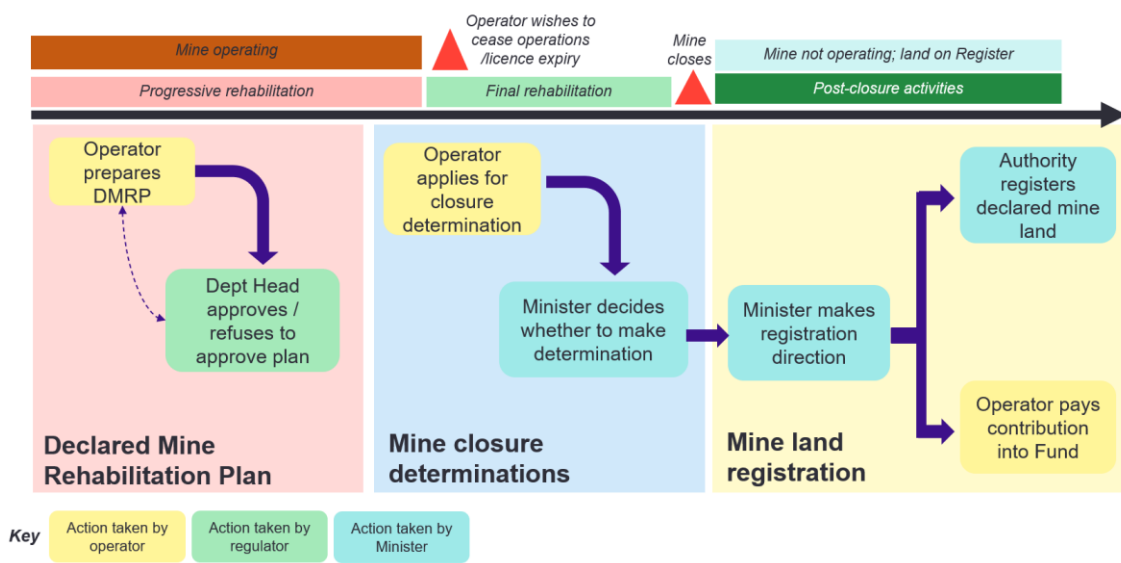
Mine operating

Operator wishes to cease operations /licence expiry

Mine closes

Mine not operating; land on Register

Progressive rehabilitation

Final rehabilitation

Post-closure activities

Operator prepares DMRP

Dept Head approves / refuses to approve plan

Declared Mine Rehabilitation Plan

Operator applies for closure determination

Minister decides whether to make determination

Mine closure determinations

Minister makes registration direction

Authority registers declared mine land

Operator pays contribution into Fund

Mine land registration

Key

Action taken by operator

Action taken by regulator

Action taken by Minister